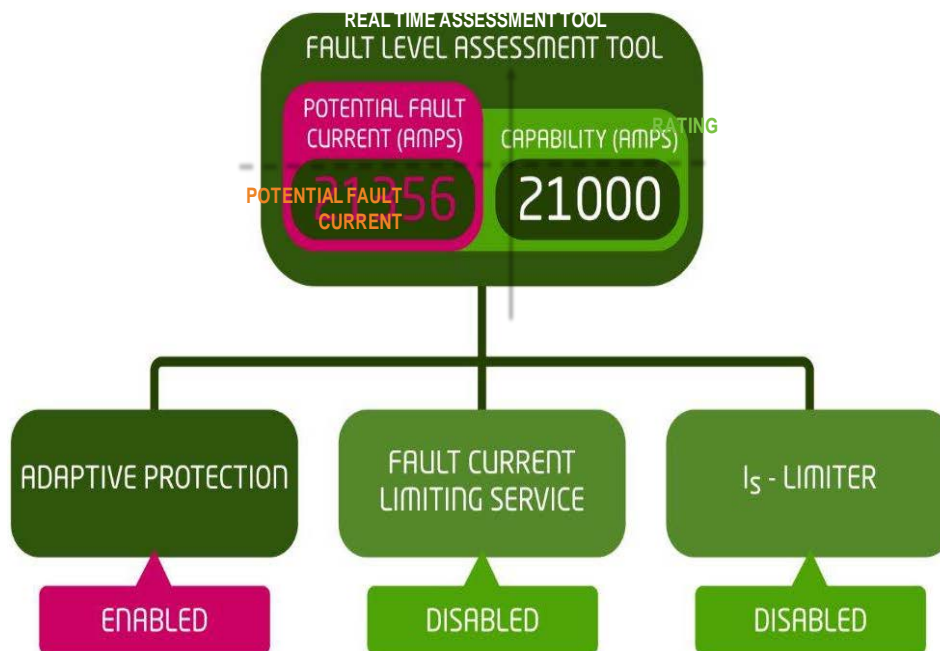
REAL TIME ASSESSMENT TOOL
FAULT LEVEL ASSESSMENT TOOL

POTENTIAL FAULT CURRENT (AMPS)

POTENTIAL FAULT CURRENT

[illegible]56

RATING

CAPABILITY (AMPS)

21000

ADAPTIVE PROTECTION

FAULT CURRENT LIMITING SERVICE

$I_S$ - LIMITER

ENABLED

DISABLED

DISABLED